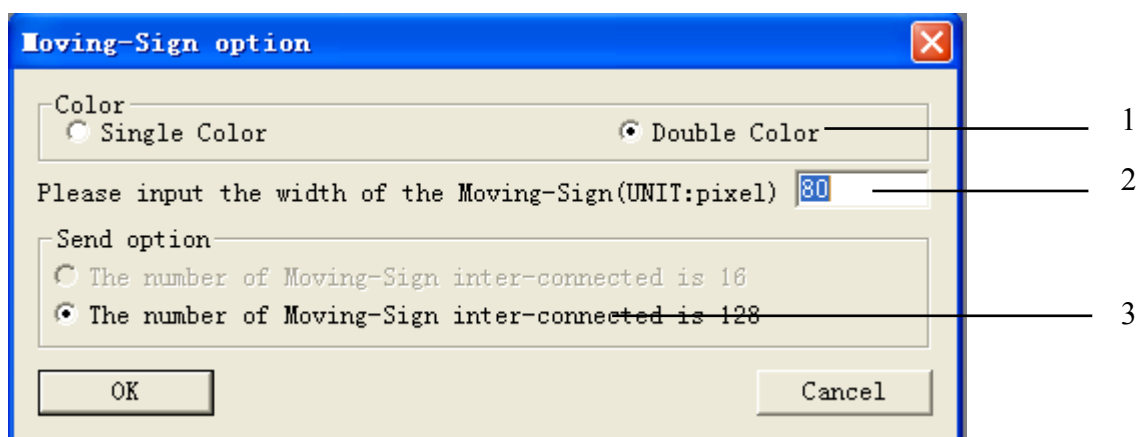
Moving-Sign option

Color
Single Color
Double Color

1

Please input the width of the Moving-Sign(UNIT:pixel) 80

2

Send option
The number of Moving-Sign inter-connected is 16
The number of Moving-Sign inter-connected is 128

3

OK
Cancel